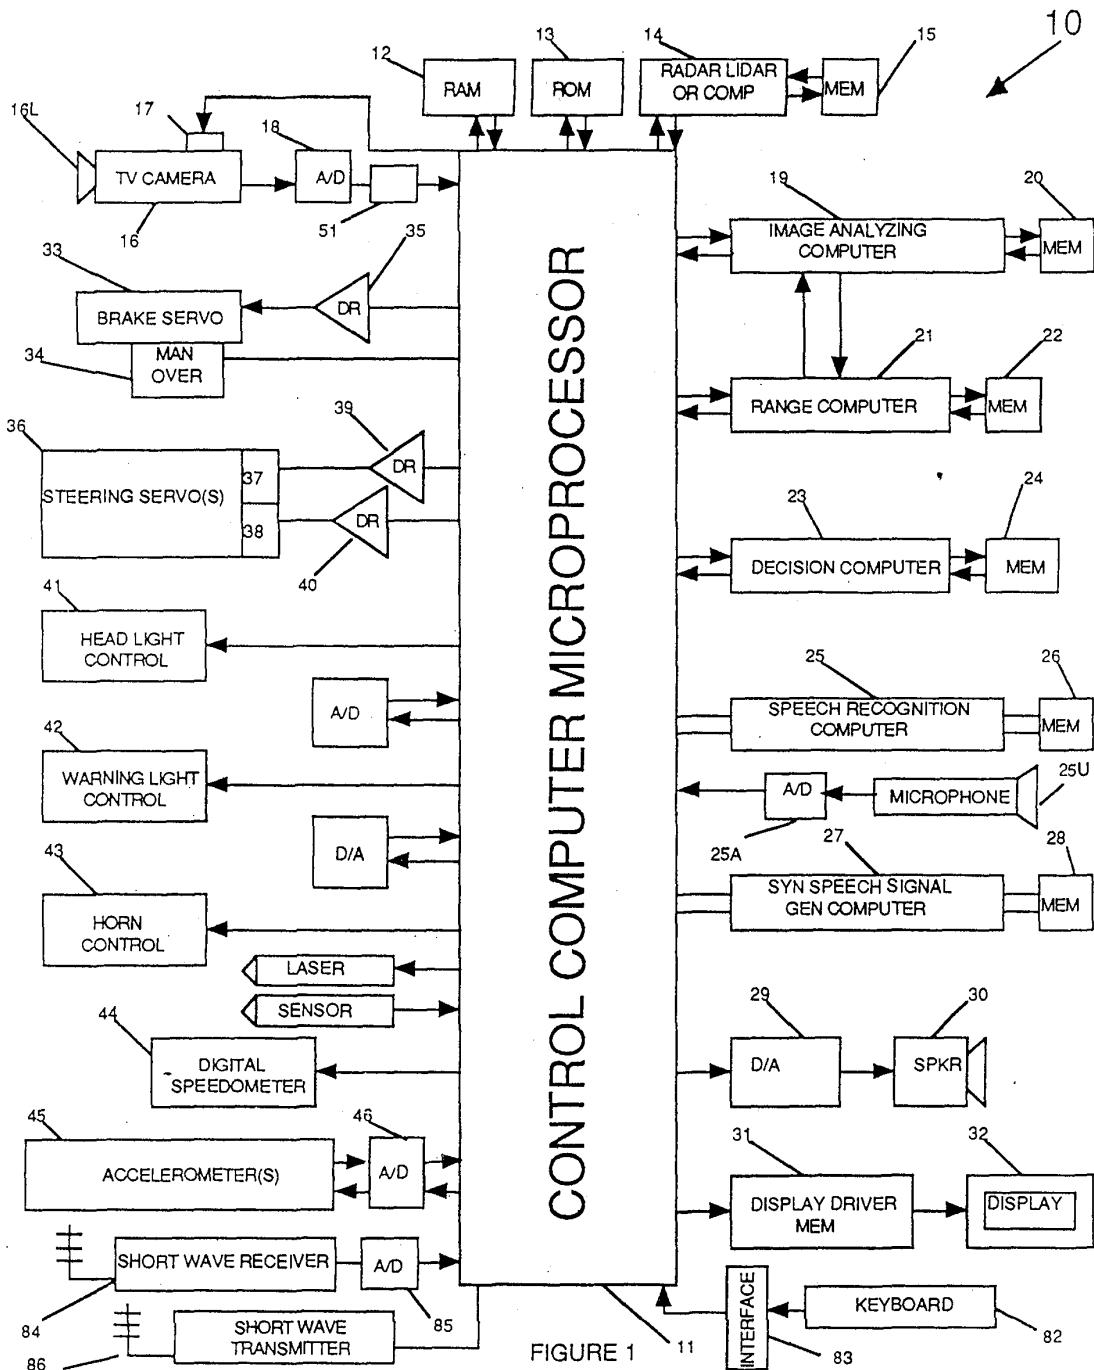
10

12 RAM
13 ROM
14 RADAR LIDAR OR COMP
15 MEM

16L
17
TV CAMERA
16
18 A/D
51

19 IMAGE ANALYZING COMPUTER
20 MEM

33 BRAKE SERVO
35 DR
34 MAN OVER

21 RANGE COMPUTER
22 MEM

39 DR
36 STEERING SERVO(S)
37
38
DR
40

23 DECISION COMPUTER
24 MEM

41 HEAD LIGHT CONTROL

A/D

25 SPEECH RECOGNITION COMPUTER
26 MEM

42 WARNING LIGHT CONTROL

A/D
MICROPHONE
25U
25A

D/A

27 SYN SPEECH SIGNAL GEN COMPUTER
28 MEM

43 HORN CONTROL

LASER
SENSOR

44 DIGITAL SPEEDOMETER

29 D/A
30 SPKR

CONTROL COMPUTER MICROPROCESSOR

45 ACCELEROMETER(S)
46 A/D

31 DISPLAY DRIVER MEM
32 DISPLAY

SHORT WAVE RECEIVER
A/D
84
85

INTERFACE
KEYBOARD
82
83

SHORT WAVE TRANSMITTER
86

FIGURE 1
11